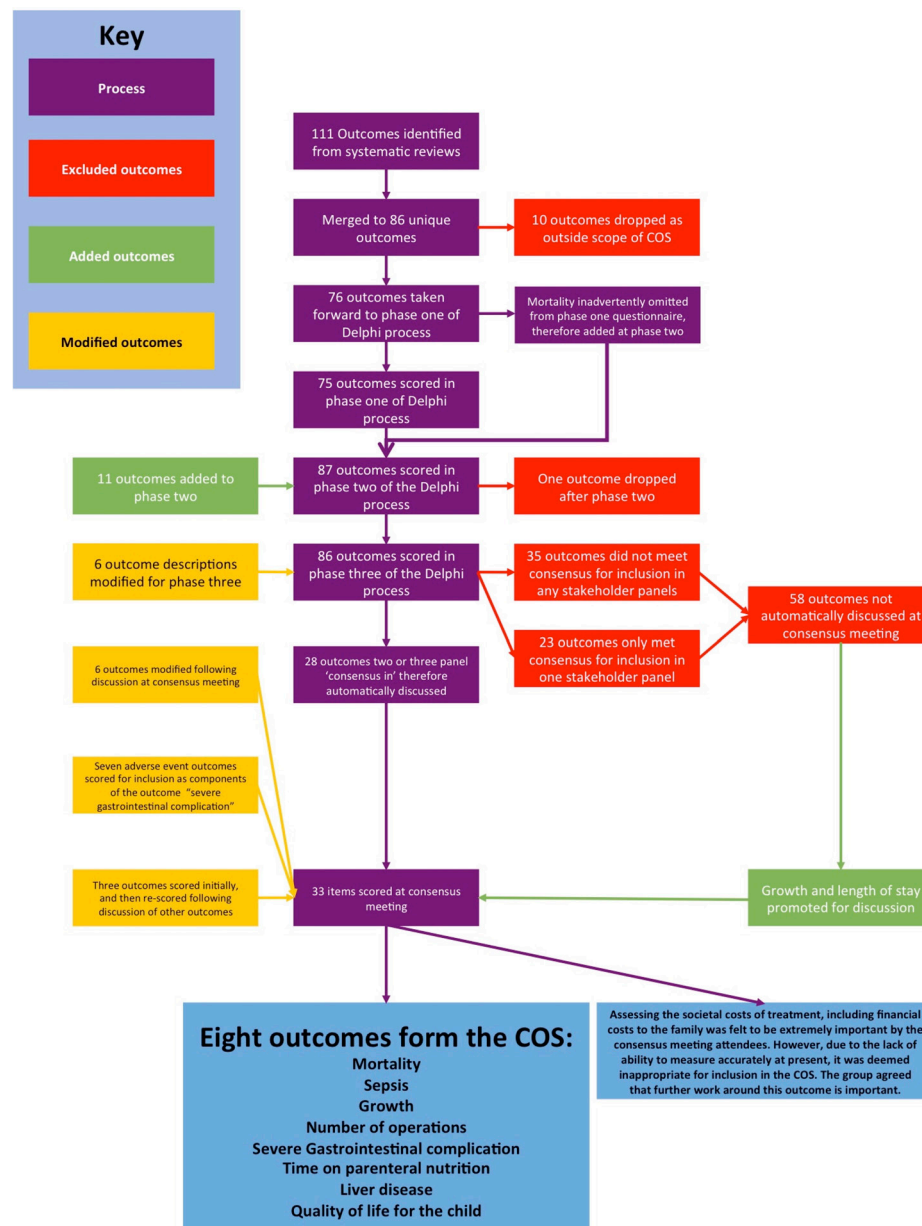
Key

Process

Excluded outcomes

Added outcomes

Modified outcomes

111 Outcomes identified from systematic reviews

Merged to 86 unique outcomes

10 outcomes dropped as outside scope of COS

76 outcomes taken forward to phase one of Delphi process

Mortality inadvertently omitted from phase one questionnaire, therefore added at phase two

75 outcomes scored in phase one of Delphi process

11 outcomes added to phase two

87 outcomes scored in phase two of the Delphi process

One outcome dropped after phase two

6 outcome descriptions modified for phase three

86 outcomes scored in phase three of the Delphi process

35 outcomes did not meet consensus for inclusion in any stakeholder panels

23 outcomes only met consensus for inclusion in one stakeholder panel

58 outcomes not automatically discussed at consensus meeting

6 outcomes modified following discussion at consensus meeting

28 outcomes two or three panel 'consensus in' therefore automatically discussed

Seven adverse event outcomes scored for inclusion as components of the outcome "severe gastrointestinal complication"

Three outcomes scored initially, and then re-scored following discussion of other outcomes

33 items scored at consensus meeting

Growth and length of stay promoted for discussion

Eight outcomes form the COS:
Mortality
Sepsis
Growth
Number of operations
Severe Gastrointestinal complication
Time on parenteral nutrition
Liver disease
Quality of life for the child

Assessing the societal costs of treatment, including financial costs to the family was felt to be extremely important by the consensus meeting attendees. However, due to the lack of ability to measure accurately at present, it was deemed inappropriate for inclusion in the COS. The group agreed that further work around this outcome is important.